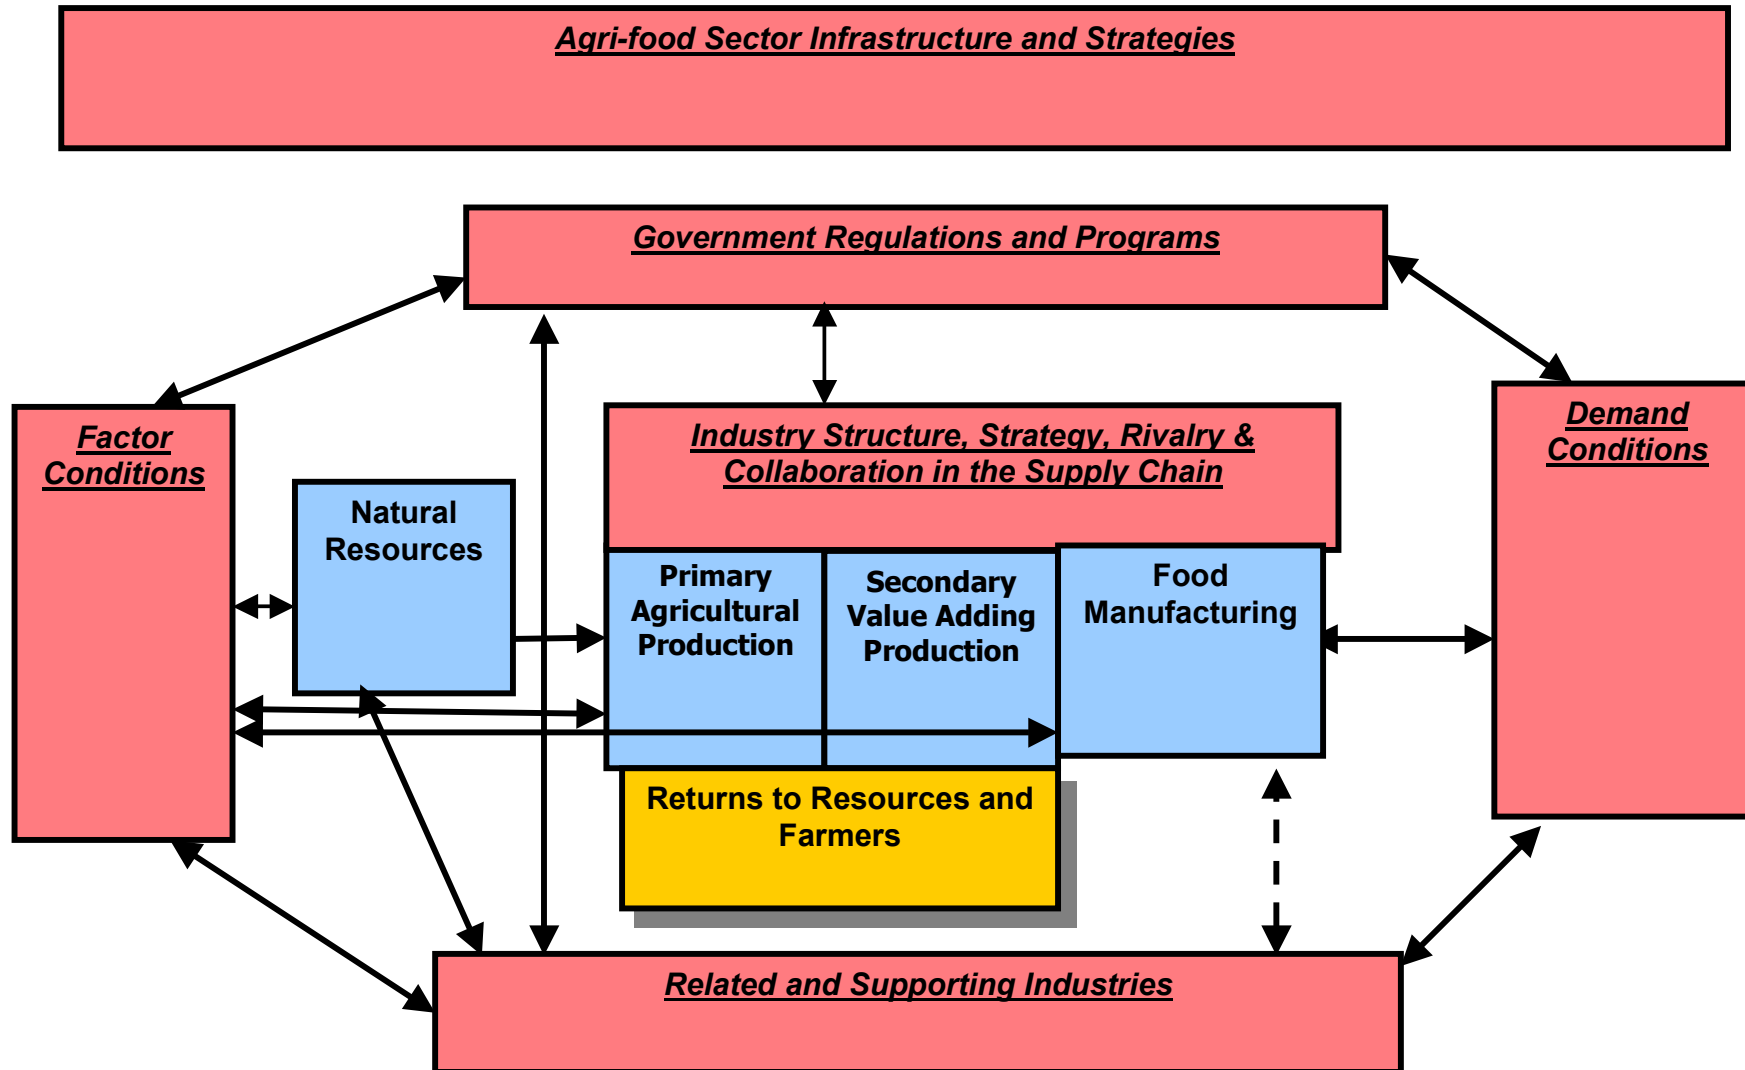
Agri-food Sector Infrastructure and Strategies

Government Regulations and Programs

Factor Conditions

Natural Resources

Industry Structure, Strategy, Rivalry & Collaboration in the Supply Chain

Primary Agricultural Production

Secondary Value Adding Production

Food Manufacturing

Demand Conditions

Returns to Resources and Farmers

Related and Supporting Industries